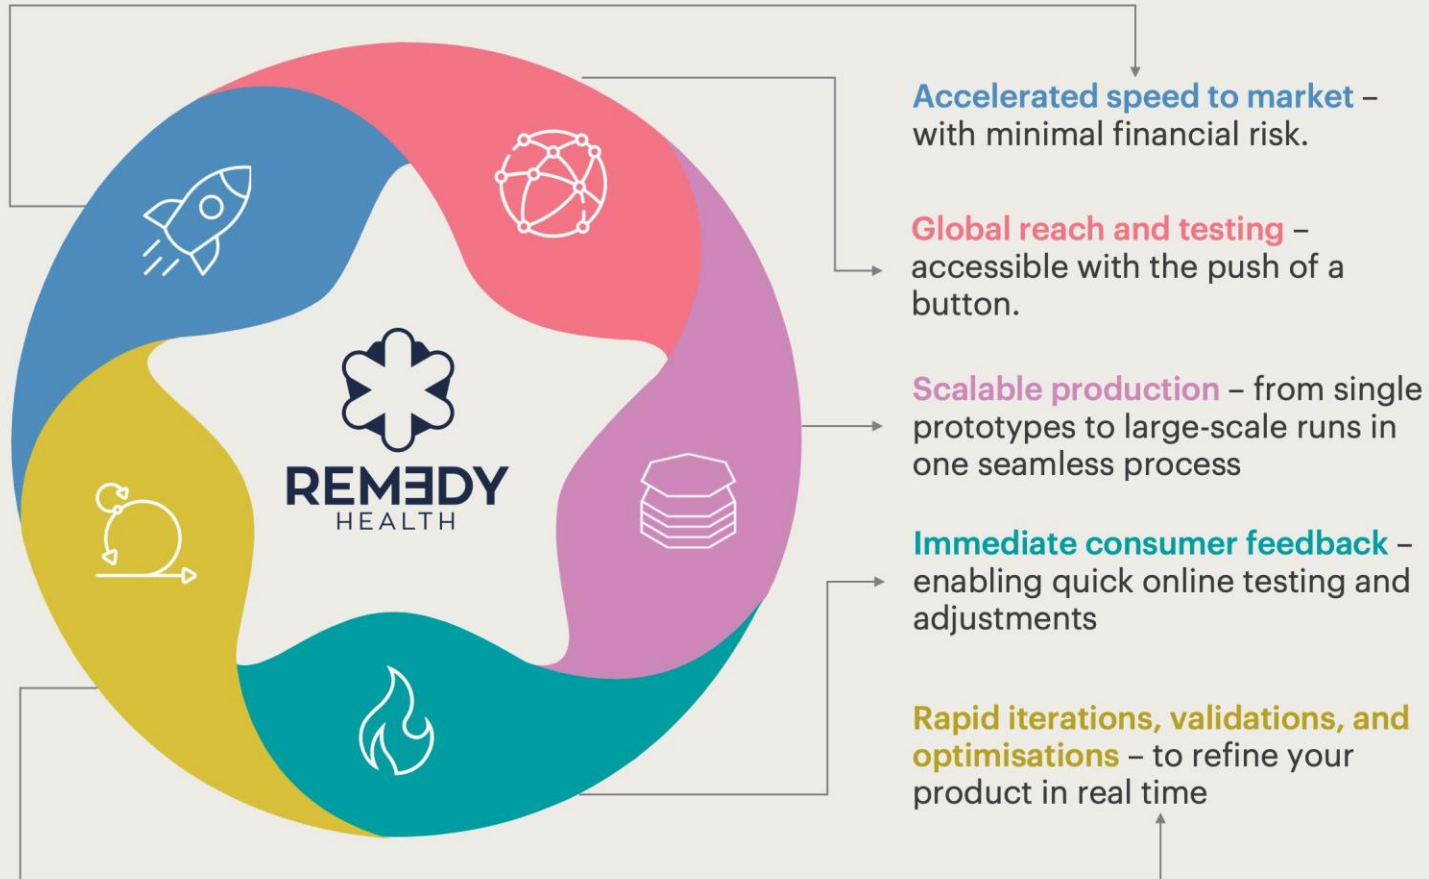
REMEDY
HEALTH

Accelerated speed to market – with minimal financial risk.

Global reach and testing – accessible with the push of a button.

Scalable production – from single prototypes to large-scale runs in one seamless process

Immediate consumer feedback – enabling quick online testing and adjustments

Rapid iterations, validations, and optimisations – to refine your product in real time